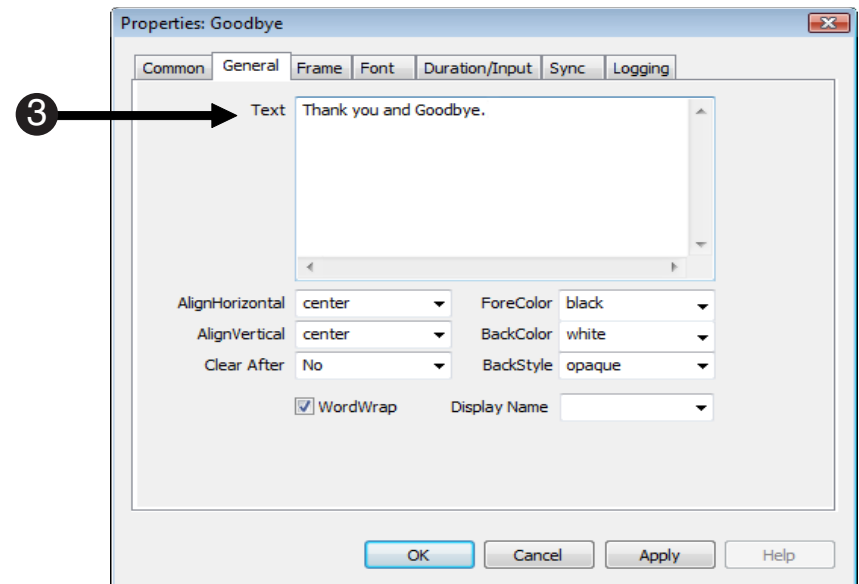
Properties: Goodbye

Common | General | Frame | Font | Duration/Input | Sync | Logging

3

Text Thank you and Goodbye.

AlignHorizontal center
AlignVertical center
Clear After No

ForeColor black
BackColor white
BackStyle opaque

WordWrap
Display Name

OK Cancel Apply Help